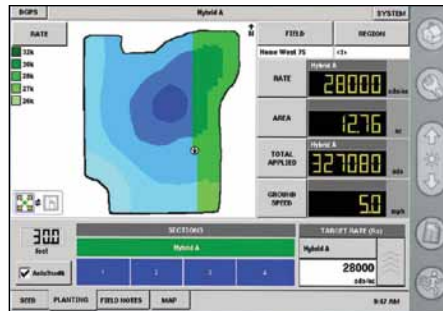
DGPS Hybrid A SYSTEM

RATE

32k
30k
29k
27k
26k

N

FIELD REGION

Home West 75 <1>

RATE Hybrid A 28000 sds/ac

AREA 12.76 ac

TOTAL APPLIED Hybrid A 327080 sds

GROUND SPEED 5.0 mph

300 feet

Auto/Swath

SECTIONS

Hybrid A

1 2 3 4

TARGET RATE (Rx)

Hybrid A

28000 sds/ac

SEED PLANTING FIELD NOTES MAP 9:47 AM